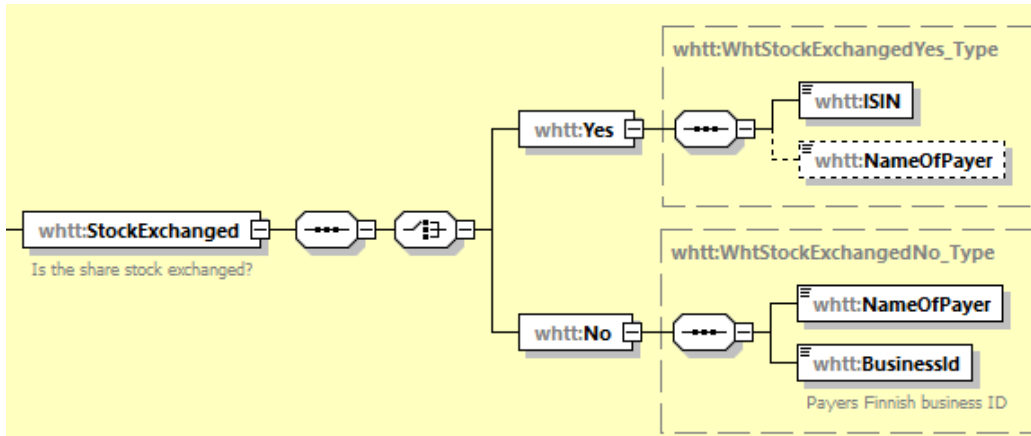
whtt:WhtStockExchangedYes_Type

whtt:ISIN

whtt:NameOfPayer

whtt:Yes

whtt:StockExchanged

Is the share stock exchanged?

whtt:WhtStockExchangedNo_Type

whtt:NameOfPayer

whtt:No

whtt:BusinessId

Payers Finnish business ID